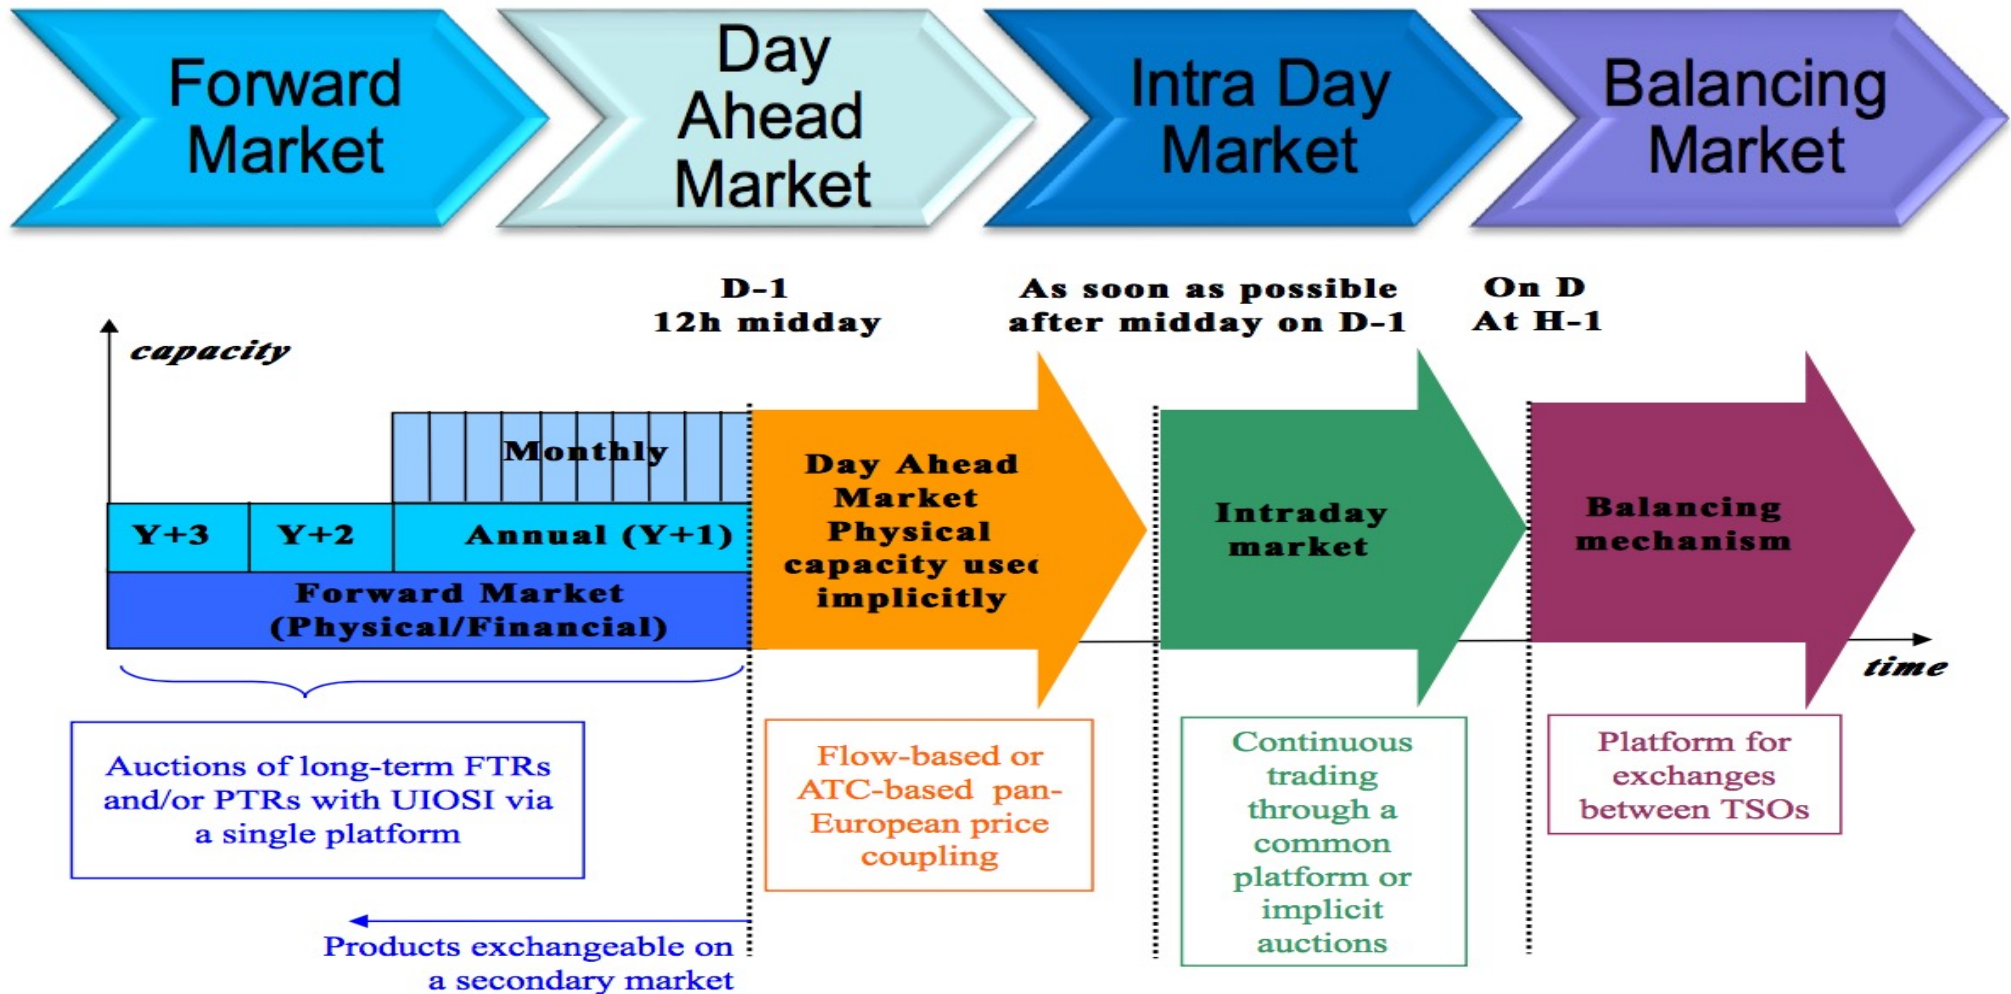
Forward Market

Day Ahead Market

Intra Day Market

Balancing Market

D-1
12h midday

As soon as possible after midday on D-1

On D
At H-1

capacity

Monthly

Y+3

Y+2

Annual (Y+1)

Forward Market (Physical/Financial)

Day Ahead Market Physical capacity usec implicitly

Intraday market

Balancing mechanism

time

Auctions of long-term FTRs and/or PTRs with UIOSI via a single platform

Flow-based or ATC-based pan-European price coupling

Continuous trading through a common platform or implicit auctions

Platform for exchanges between TSOs

Products exchangeable on a secondary market